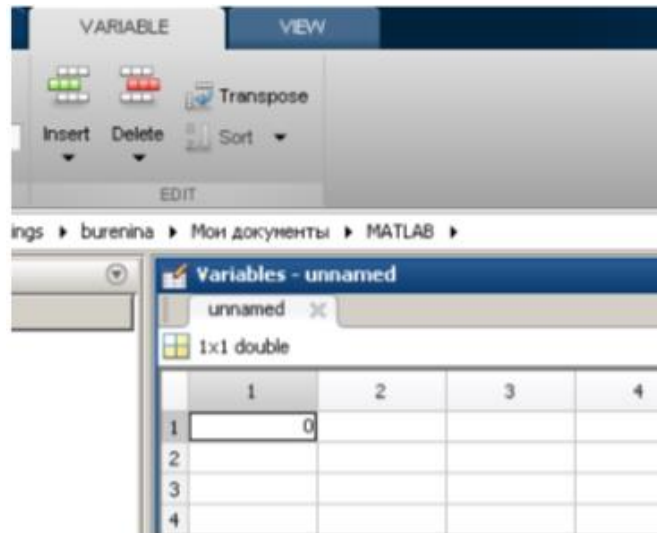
VARIABLE VIEW

Insert Delete Transpose Sort

EDIT

ings ▸ burenina ▸ Мои документы ▸ MATLAB ▸

Variables - unnamed

unnamed

1x1 double

|   | 1 | 2 | 3 | 4 |
|---|---|---|---|---|
| 1 | 0 |   |   |   |
| 2 |   |   |   |   |
| 3 |   |   |   |   |
| 4 |   |   |   |   |